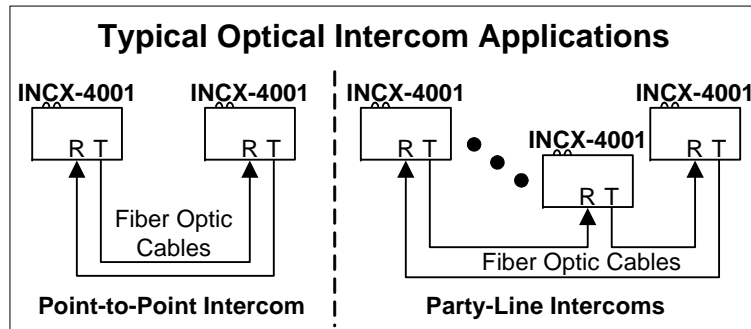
Typical Optical Intercom Applications

INCX-4001

R T

INCX-4001

R T

Fiber Optic Cables

Point-to-Point Intercom

INCX-4001

R T

INCX-4001

R T

INCX-4001

R T

Fiber Optic Cables

Party-Line Intercoms